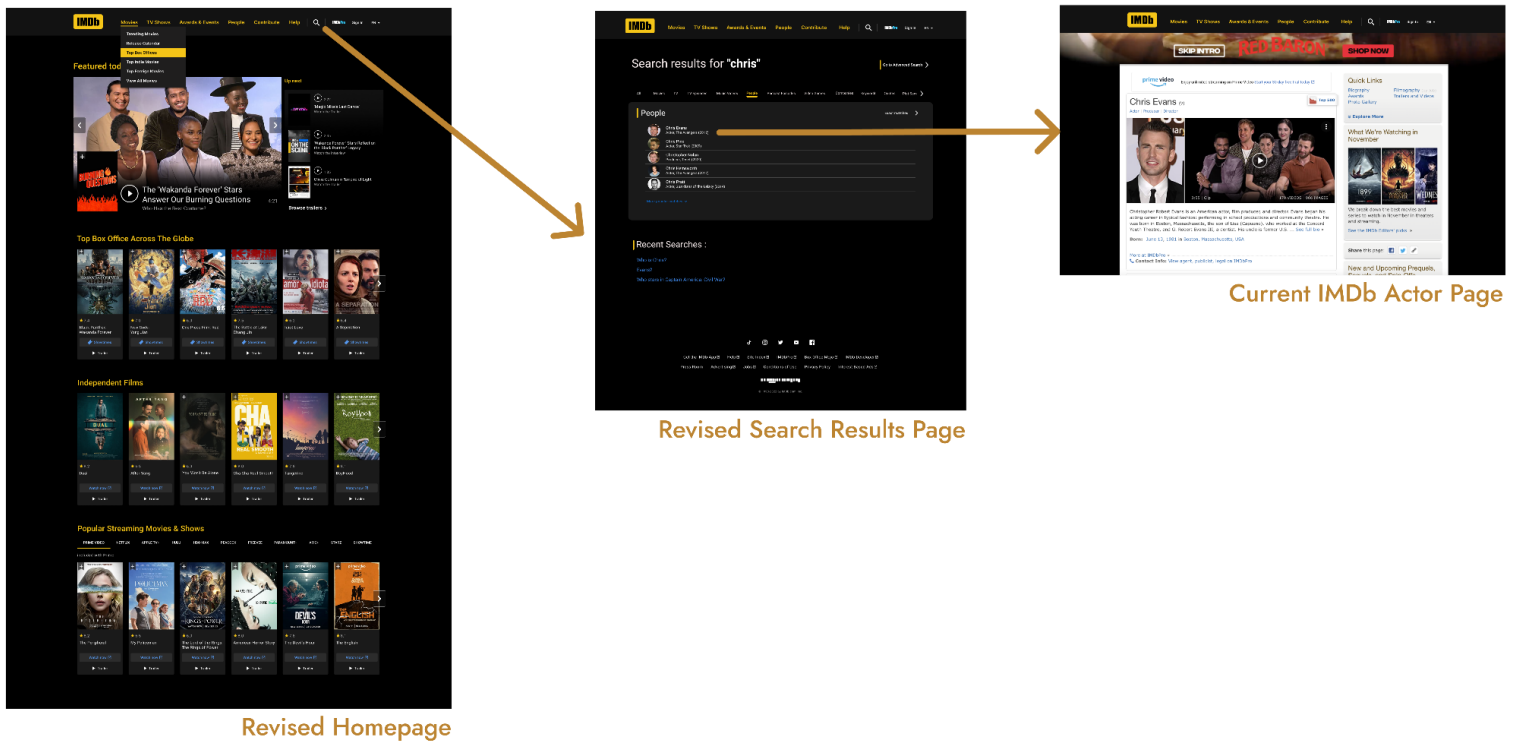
IMDb Movies TV Shows Awards & Events People Contribute Help Sign In

Trending Movies
Release Calendar
Top Box Office
Top Indie Movies
Top Foreign Movies
Browse All Movies

Featured tod

Up next

"Magic Mike's Last Dance"

The 'Wakanda Forever' Stars Answer Our Burning Questions

Browse trailers >

Top Box Office Across The Globe

Black Panther: Wakanda Forever

Independent Films

Popular Streaming Movies & Shows

PRIME VIDEO NETFLIX HULU PEACOCK PARAMOUNT+ STARZ SHOWTIME

Revised Homepage

IMDb Movies TV Shows Awards & Events People Contribute Help Sign In

Search results for "chris"

Go to Advanced Search >

People

Chris Evans
Chris Pratt
Chris Hemsworth

Recent Searches :

Revised Search Results Page

IMDb Movies TV Shows Awards & Events People Contribute Help

SKIP INTRO RED BARON SHOP NOW

prime video

Chris Evans

Quick Links
Biography
Awards
Photo Gallery
Filmography
Trailers and Videos
Explore More

What We're Watching in November

Christopher Robert Evans is an American actor, film producer, and director. Evans began his acting career in typical fashion: performing in school productions and community theatre.

Born: June 13, 1981 in Boston, Massachusetts, USA

Share this page

New and Upcoming Prequels,

Current IMDb Actor Page